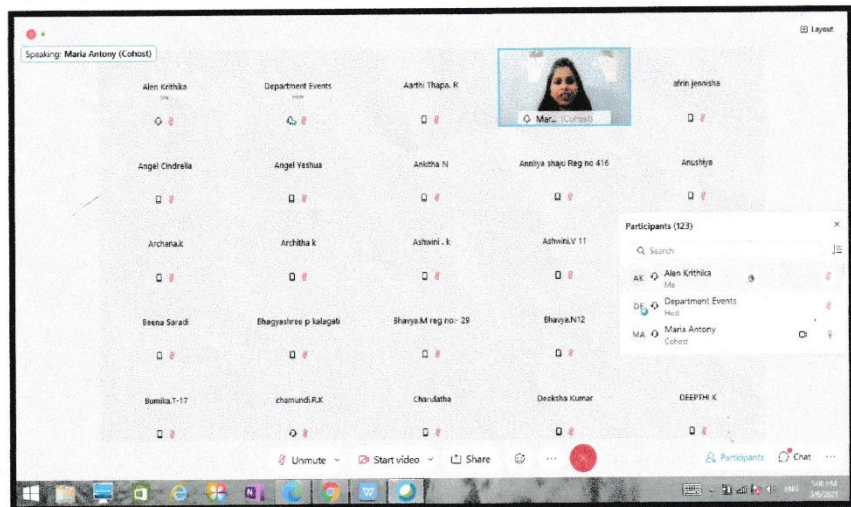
Speaking: Maria Antony (Cohost)

Layout

Alen Krithika
Me

Department Events
Host

Aarthi Thapa. R

Mar... (Cohost)

afrin jennisha

Angel Cindrella

Angel Yeshua

Ankitha N

Anniya shaju Reg no 416

Anushiya

Archana.k

Architha k

Ashwini . k

Ashwini.V 11

Beena Saradi

Bhagyashree p kalagati

Bhavya.M reg no:- 29

Bhavya.N12

Bumika.T-17

chamundi.R.K

Charulatha

Deeksha Kumar

DEEPTHI K

Participants (123)

Search

AK Alen Krithika
Me

DE Department Events
Host

MA Maria Antony
Cohost

Unmute

Start video

Share

Participants

Chat

ENG
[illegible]